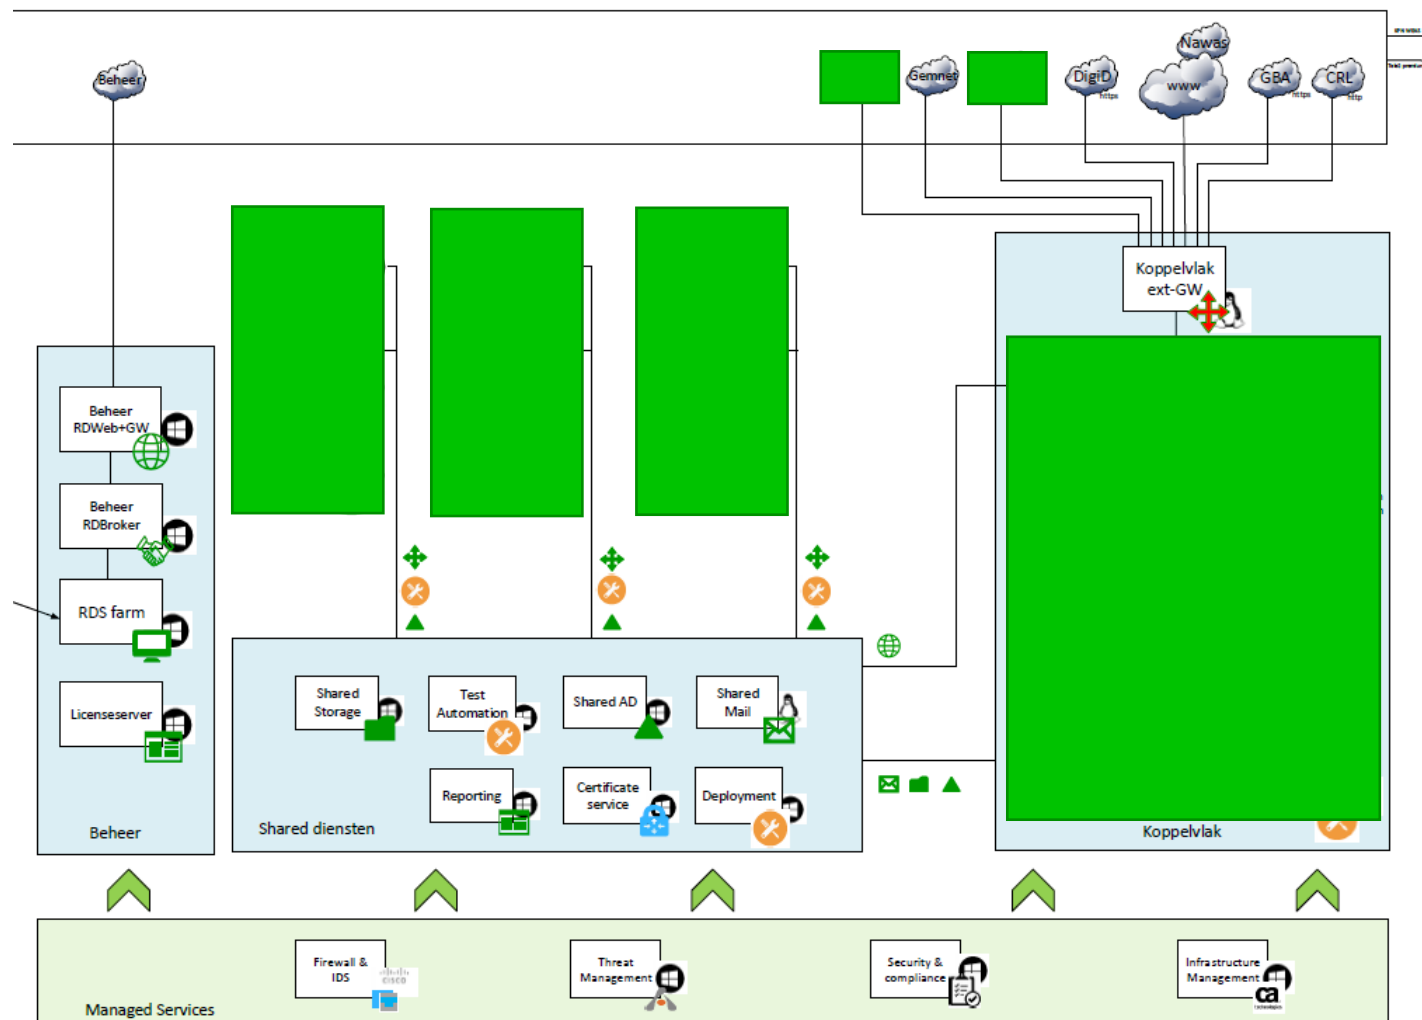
Beheer

Gemnet

DigiD

https

Nawas

www

GBA

https

CRL

http

Koppelvlak ext-GW

Beheer RDWeb+GW

Beheer RDBroker

RDS farm

Licenseserver

Beheer

Shared Storage

Test Automation

Shared AD

Shared Mail

Reporting

Certificate service

Deployment

Shared diensten

Koppelvlak

Firewall & IDS

cisco

Threat Management

Security & compliance

Infrastructure Management

ca

Managed Services